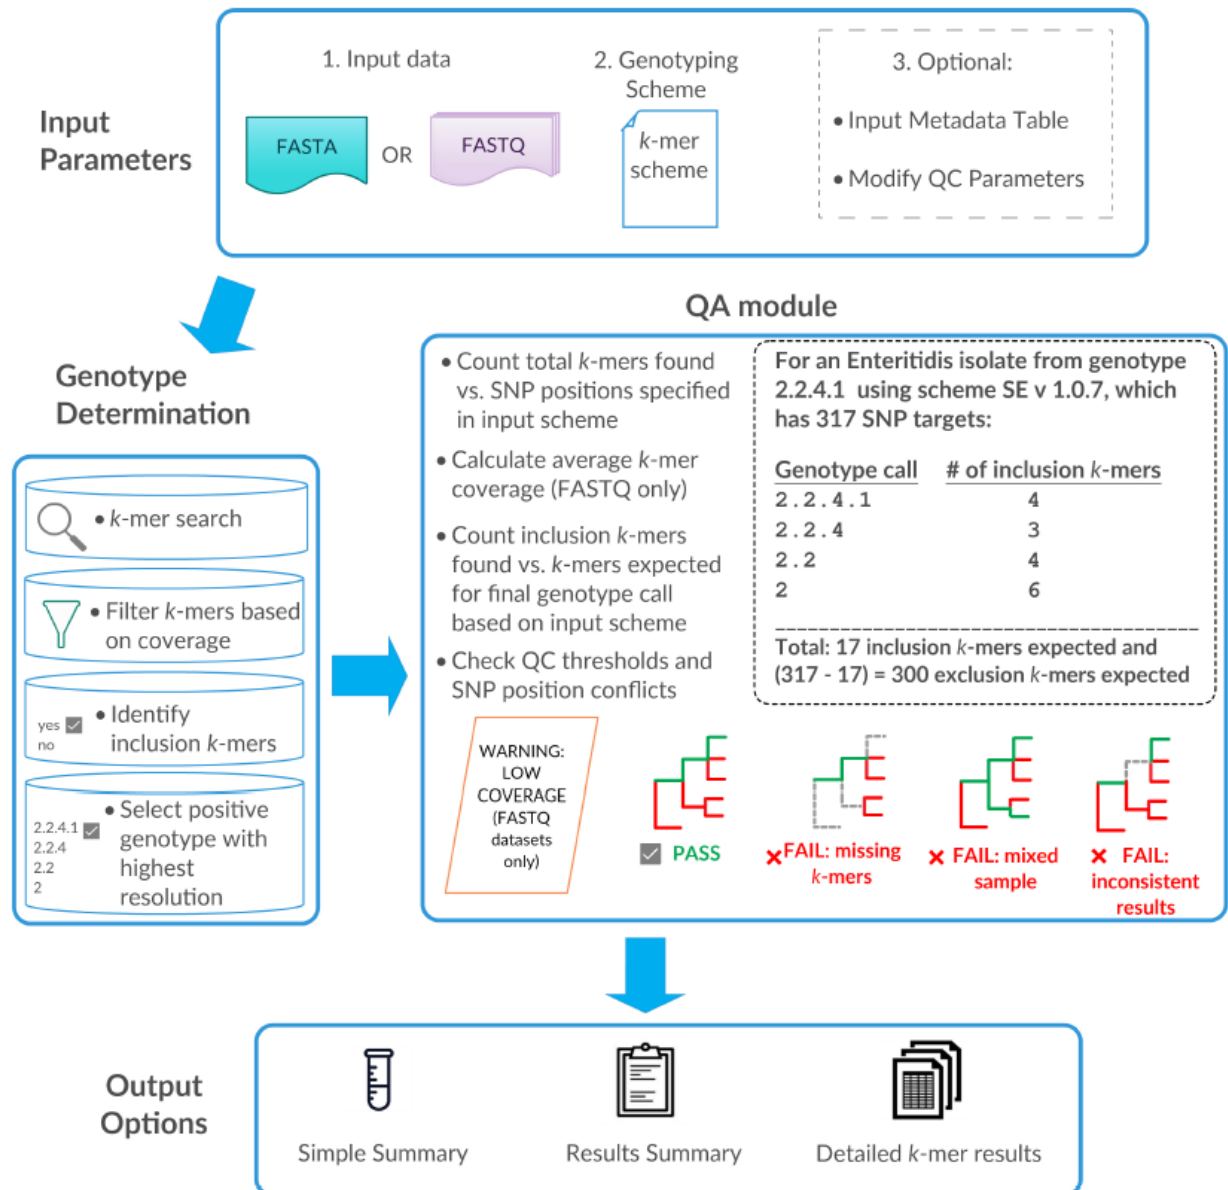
Input Parameters

1. Input data

FASTA OR FASTQ

2. Genotyping Scheme

k-mer scheme

3. Optional:

• Input Metadata Table

• Modify QC Parameters

Genotype Determination

• k-mer search

• Filter k-mers based on coverage

yes
no

• Identify inclusion k-mers

2.2.4.1
2.2.4
2.2
2

• Select positive genotype with highest resolution

QA module

• Count total k-mers found vs. SNP positions specified in input scheme

• Calculate average k-mer coverage (FASTQ only)

• Count inclusion k-mers found vs. k-mers expected for final genotype call based on input scheme

• Check QC thresholds and SNP position conflicts

For an Enteritidis isolate from genotype 2.2.4.1 using scheme SE v 1.0.7, which has 317 SNP targets:

| Genotype call | # of inclusion k-mers |
|---|---|
| 2.2.4.1 | 4 |
| 2.2.4 | 3 |
| 2.2 | 4 |
| 2 | 6 |

Total: 17 inclusion k-mers expected and (317 - 17) = 300 exclusion k-mers expected

WARNING: LOW COVERAGE (FASTQ datasets only)

PASS

FAIL: missing k-mers

FAIL: mixed sample

FAIL: inconsistent results

Output Options

Simple Summary

Results Summary

Detailed k-mer results